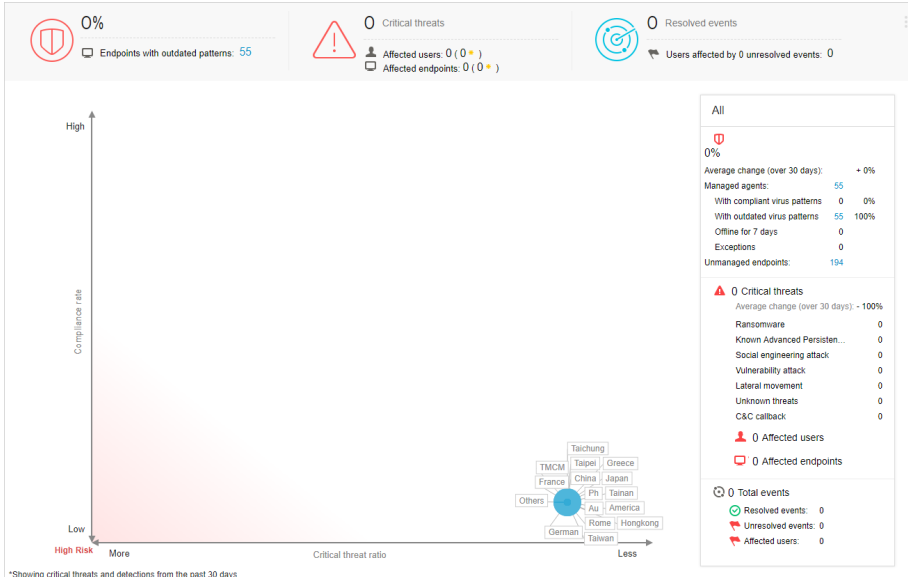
0%

Endpoints with outdated patterns: 55

0 Critical threats

Affected users: 0 ( 0 )

Affected endpoints: 0 ( 0 )

0 Resolved events

Users affected by 0 unresolved events: 0

High

Compliance rate

Low

High Risk

More

Critical threat ratio

Less

Taichung
TMCM
Taipei
Greece
France
China
Japan
Others
Ph
Tainan
Au
America
Rome
Hongkong
German
Taiwan

All

0%

Average change (over 30 days): + 0%

Managed agents: 55

With compliant virus patterns 0 0%

With outdated virus patterns 55 100%

Offline for 7 days 0

Exceptions 0

Unmanaged endpoints: 194

0 Critical threats

Average change (over 30 days): - 100%

| | |
|---|---|
| Ransomware | 0 |
| Known Advanced Persisten... | 0 |
| Social engineering attack | 0 |
| Vulnerability attack | 0 |
| Lateral movement | 0 |
| Unknown threats | 0 |
| C&C callback | 0 |

0 Affected users

0 Affected endpoints

0 Total events

Resolved events: 0

Unresolved events: 0

Affected users: 0

*Showing critical threats and detections from the past 30 days